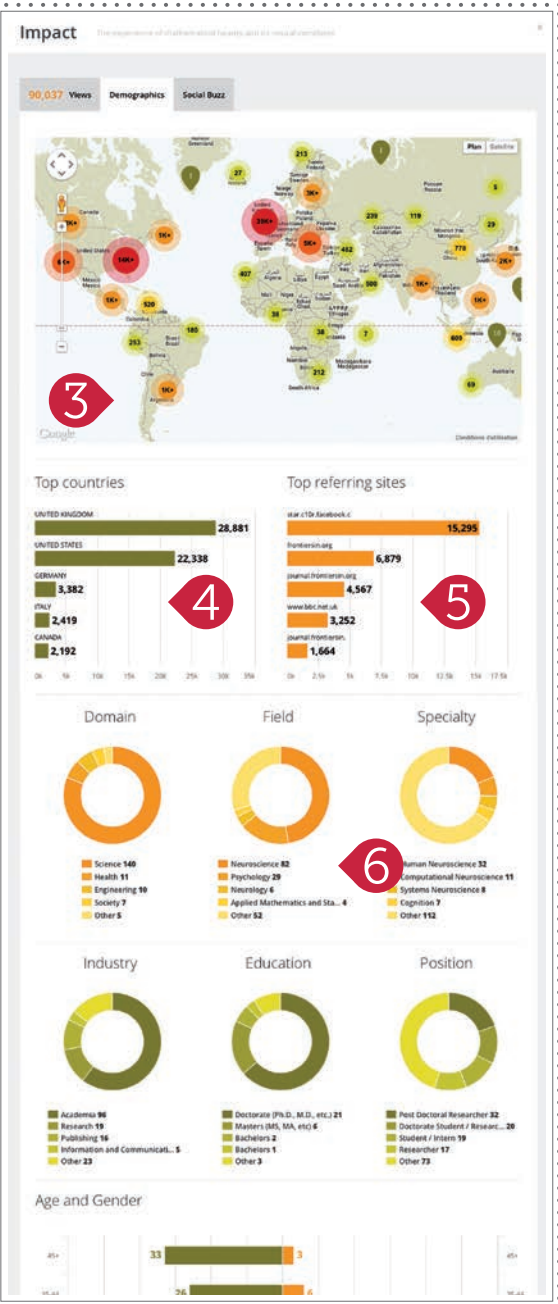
Impact

90,037 Views | Demographics | Social Buzz

Plan | Satellite

213
27
3K+
5
39K+
5K+
14K+
6K+
1K+
239
119
482
778
29
2K+
407
1K+
520
500
5K+
1K+
38
185
253
38
7
609
1K+
212
69

Google

3

Top countries

UNITED KINGDOM 28,881
UNITED STATES 22,338
GERMANY 3,382
ITALY 2,419
CANADA 2,192

0k 5k 10k 15k 20k 25k 30k 35k

4

Top referring sites

15,295
frontiersin.org 6,879
journal.frontiersin.org 4,567
www.bbc.net.uk 3,252
journal.frontiersin. 1,664

0k 2.5k 5k 7.5k 10k 12.5k 15k 17.5k

5

Domain

Science 140
Health 11
Engineering 10
Society 7
Other 5

Field

Neuroscience 82
Psychology 29
Neurology 6
Applied Mathematics and Sta... 4
Other 52

6

Specialty

Human Neuroscience 32
Computational Neuroscience 11
Systems Neuroscience 8
Cognition 7
Other 112

Industry

Academia 96
Research 19
Publishing 16
Information and Communicati... 5
Other 23

Education

Doctorate (Ph.D., M.D., etc.) 21
Masters (MS, MA, etc.) 6
Bachelors 2
Bachelors 1
Other 3

Position

Post Doctoral Researcher 32
Doctorate Student / Researc... 20
Student / Intern 19
Researcher 17
Other 73

Age and Gender

45+ 33 3 45+
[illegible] 26 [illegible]